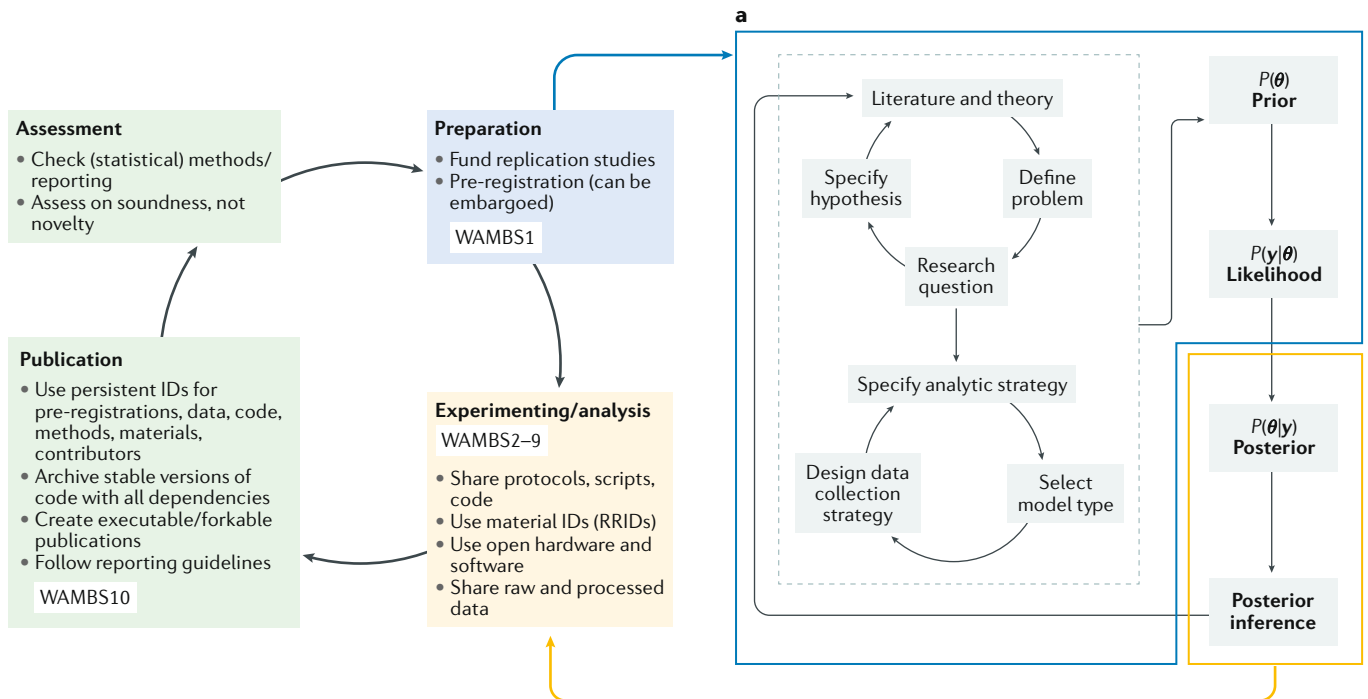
Assessment
• Check (statistical) methods/reporting
• Assess on soundness, not novelty

Preparation
• Fund replication studies
• Pre-registration (can be embargoed)
WAMBS1

Publication
• Use persistent IDs for pre-registrations, data, code, methods, materials, contributors
• Archive stable versions of code with all dependencies
• Create executable/forkable publications
• Follow reporting guidelines
WAMBS10

Experimenting/analysis
WAMBS2–9
• Share protocols, scripts, code
• Use material IDs (RRIDs)
• Use open hardware and software
• Share raw and processed data

a

Literature and theory
Specify hypothesis
Define problem
Research question
Specify analytic strategy
Design data collection strategy
Select model type

$P(\boldsymbol{\theta})$
Prior
$P(\mathbf{y}|\boldsymbol{\theta})$
Likelihood
$P(\boldsymbol{\theta}|\mathbf{y})$
Posterior
Posterior inference